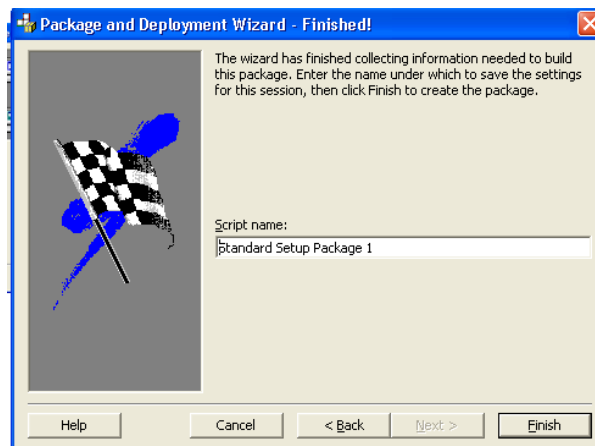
Package and Deployment Wizard - Finished!

The wizard has finished collecting information needed to build this package. Enter the name under which to save the settings for this session, then click Finish to create the package.

Script name:

Standard Setup Package 1

Help

Cancel

< Back

Next >

Finish